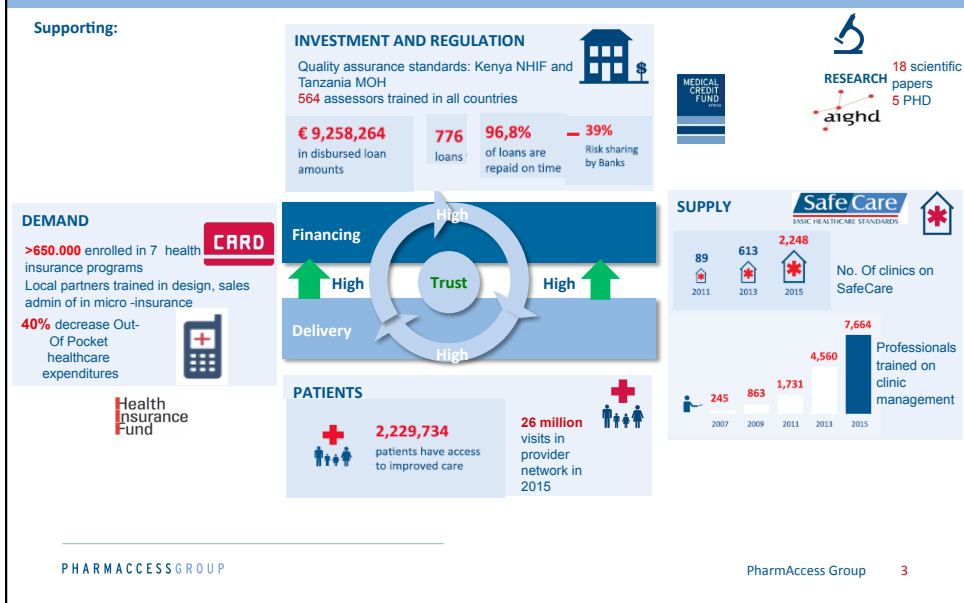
Supporting:

INVESTMENT AND REGULATION

Quality assurance standards: Kenya NHIF and Tanzania MOH
564 assessors trained in all countries

€ 9,258,264 in disbursed loan amounts

776 loans

96,8% of loans are repaid on time

- 39% Risk sharing by Banks

MEDICAL CREDIT FUND AFRICA

RESEARCH 18 scientific papers 5 PHD

aighd

DEMAND

>650.000 enrolled in 7 health insurance programs
Local partners trained in design, sales admin of in micro -insurance

CARD

40% decrease Out-Of Pocket healthcare expenditures

Health Insurance Fund

Financing

High

High

Trust

High

Delivery

High

SUPPLY

SafeCare BASIC HEALTHCARE STANDARDS

89 2011

613 2013

2,248 2015

No. Of clinics on SafeCare

245 2007

863 2009

1,731 2011

4,560 2013

7,664 2015

Professionals trained on clinic management

PATIENTS

2,229,734 patients have access to improved care

26 million visits in provider network in 2015

PHARMACCESSGROUP

PharmAccess Group 3